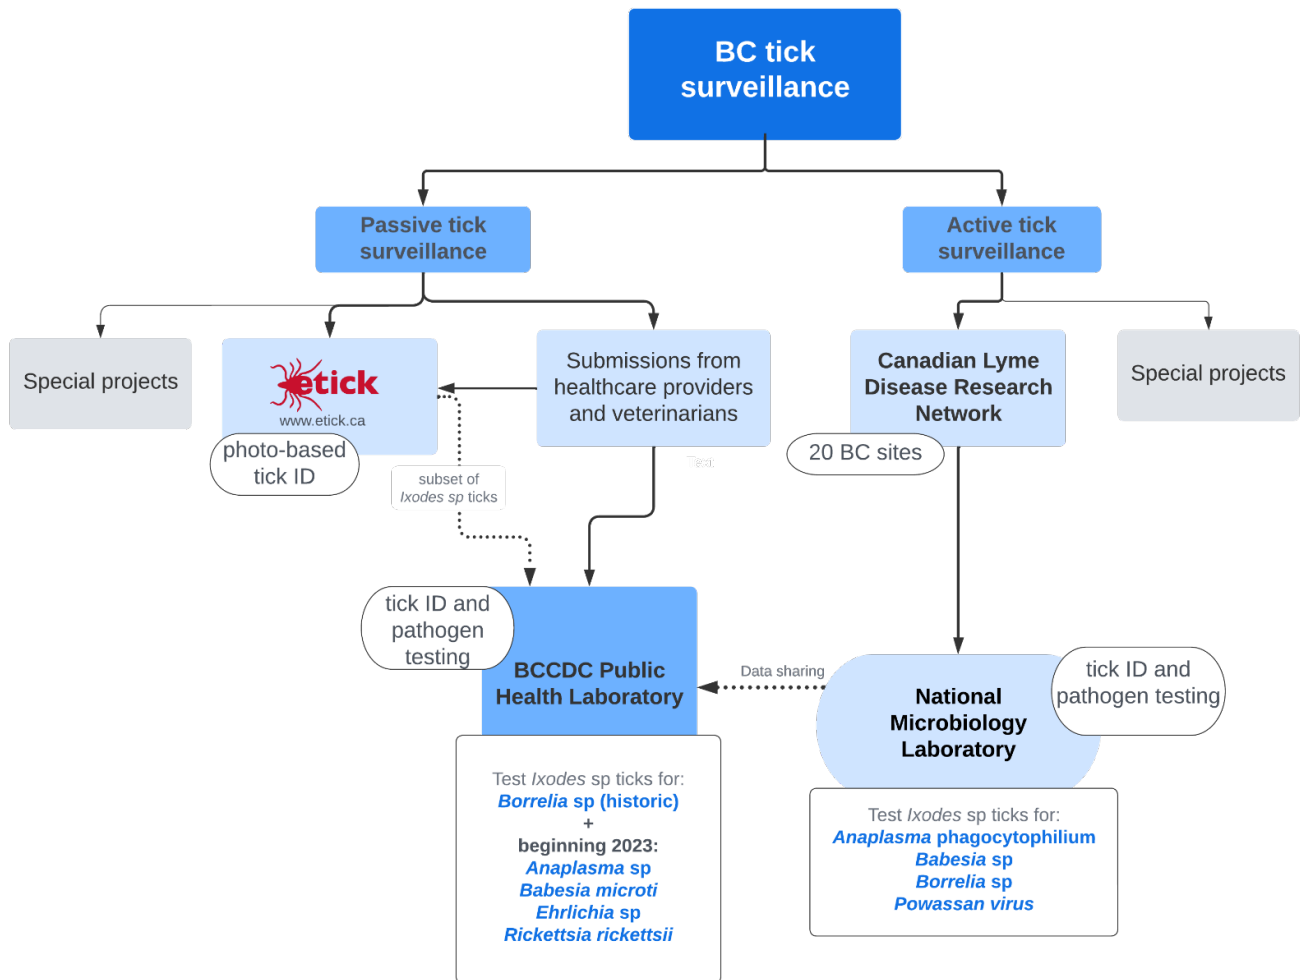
BC tick surveillance

Passive tick surveillance

Active tick surveillance

Special projects

etick
www.etick.ca

photo-based tick ID

Submissions from healthcare providers and veterinarians

Text

subset of *Ixodes sp* ticks

Canadian Lyme Disease Research Network

20 BC sites

Special projects

tick ID and pathogen testing

BCCDC Public Health Laboratory

Data sharing

National Microbiology Laboratory

tick ID and pathogen testing

Test *Ixodes* sp ticks for:
**Borrelia sp (historic)**
+
beginning 2023:
*Anaplasma* sp
*Babesia microti*
*Ehrlichia* sp
*Rickettsia rickettsii*

Test *Ixodes* sp ticks for:
*Anaplasma phagocytophilium*
*Babesia* sp
*Borrelia* sp
*Powassan virus*